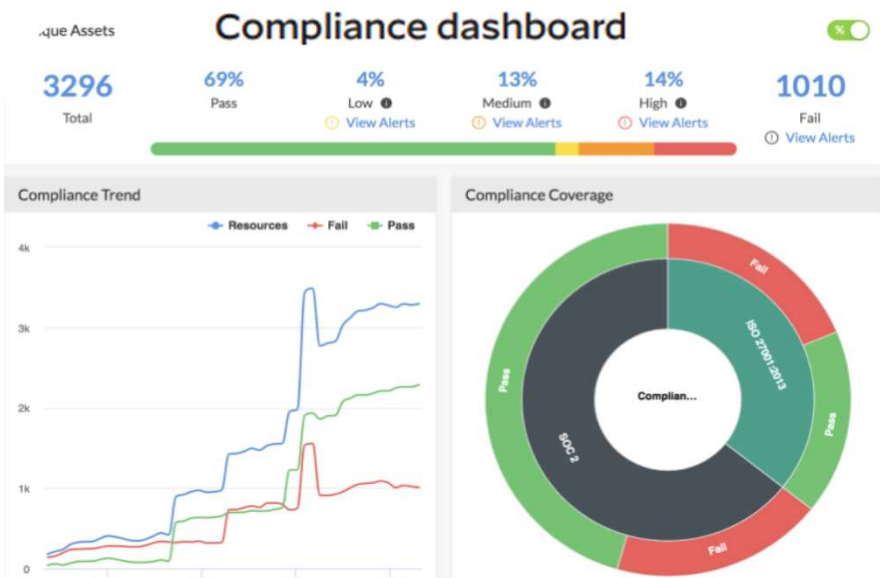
.que Assets

Compliance dashboard

%

3296
Total

69%
Pass

4%
Low
View Alerts

13%
Medium
View Alerts

14%
High
View Alerts

1010
Fail
View Alerts

Compliance Trend

Resources
Fail
Pass

4k
3k
2k
1k
0

Compliance Coverage

Fail
ISO 27001:2013
Pass
Complian...
SOC 2
Pass
Fail